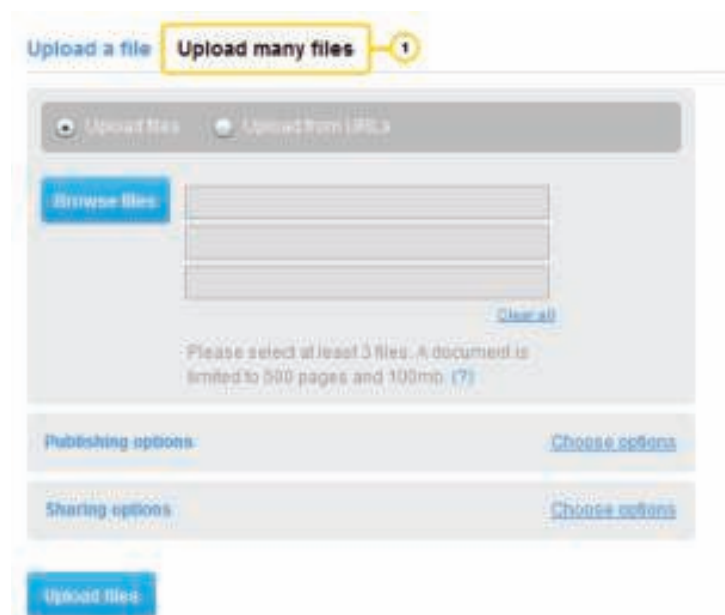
Upload a file Upload many files 1

Upload files Upload from URLs

Browse files

Clear all

Please select at least 3 files. A document is limited to 500 pages and 100mb. (?)

Publishing options Choose options

Sharing options Choose options

Upload files